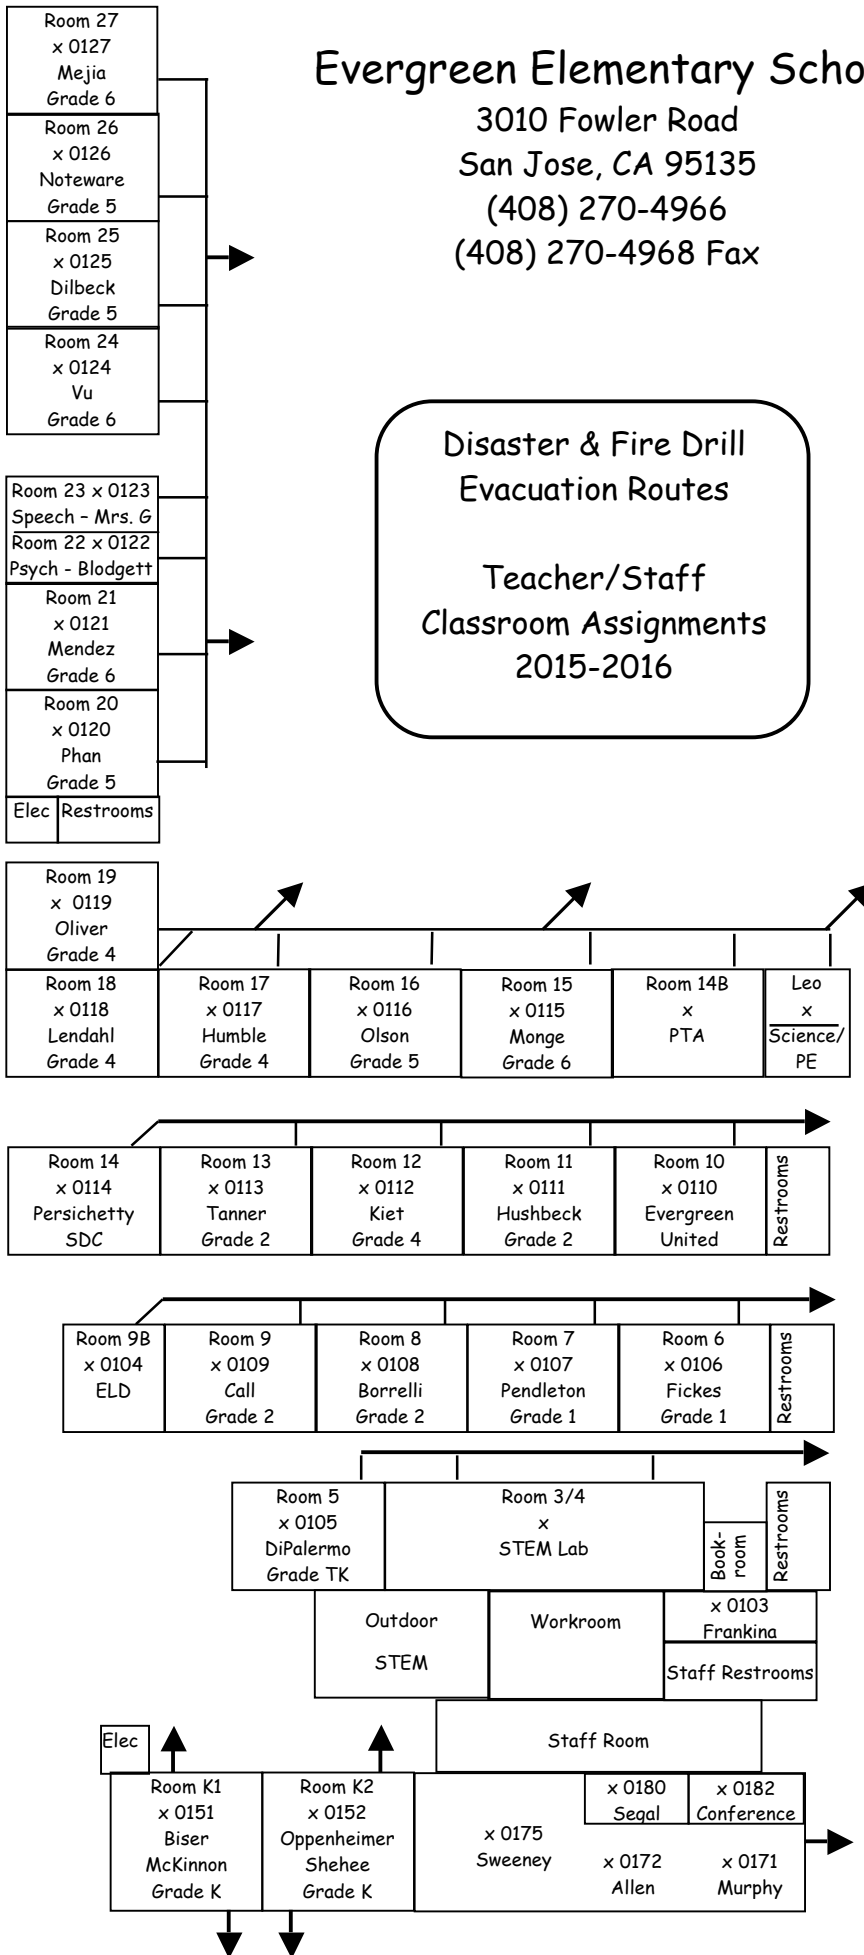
Room 27
x 0127
Mejia
Grade 6

Room 26
x 0126
Noteware
Grade 5

Room 25
x 0125
Dilbeck
Grade 5

Room 24
x 0124
Vu
Grade 6

Evergreen Elementary Scho

3010 Fowler Road
San Jose, CA 95135
(408) 270-4966
(408) 270-4968 Fax

Disaster & Fire Drill
Evacuation Routes

Teacher/Staff
Classroom Assignments
2015-2016

Room 23 x 0123
Speech – Mrs. G
Room 22 x 0122
Psych - Blodgett

Room 21
x 0121
Mendez
Grade 6

Room 20
x 0120
Phan
Grade 5

Elec
Restrooms

Room 19
x 0119
Oliver
Grade 4

| Room 18 x 0118 Lendahl Grade 4 | Room 17 x 0117 Humble Grade 4 | Room 16 x 0116 Olson Grade 5 | Room 15 x 0115 Monge Grade 6 | Room 14B x PTA | Leo x Science/ PE |
|---|---|---|---|---|---|

| Room 14 x 0114 Persichetty SDC | Room 13 x 0113 Tanner Grade 2 | Room 12 x 0112 Kiet Grade 4 | Room 11 x 0111 Hushbeck Grade 2 | Room 10 x 0110 Evergreen United | Restrooms |
|---|---|---|---|---|---|

| Room 9B x 0104 ELD | Room 9 x 0109 Call Grade 2 | Room 8 x 0108 Borrelli Grade 2 | Room 7 x 0107 Pendleton Grade 1 | Room 6 x 0106 Fickes Grade 1 | Restrooms |
|---|---|---|---|---|---|

Room 5
x 0105
DiPalermo
Grade TK

Room 3/4
x
STEM Lab

Bookroom

Restrooms

Outdoor
STEM

Workroom

x 0103
Frankina

Staff Restrooms

Elec

Staff Room

Room K1
x 0151
Biser
McKinnon
Grade K

Room K2
x 0152
Oppenheimer
Shehee
Grade K

x 0175
Sweeney

x 0180
Segal

x 0182
Conference

x 0172
Allen

x 0171
Murphy